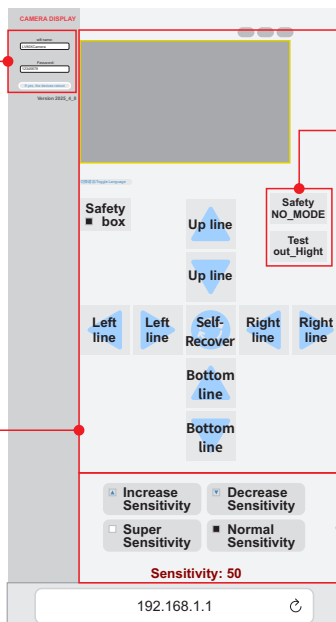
CAMERA DISPLAY

wifi Name:
CAMERA
Password:
12345678
If you: Set the device network

Version 2025_4_8

中文/English Toggle Language

Safety box

Up line

Up line

Safety NO_MODE

Test out_Hight

Left line

Left line

Self-Recover

Right line

Right line

Bottom line

Bottom line

Increase Sensitivity

Decrease Sensitivity

Super Sensitivity

Normal Sensitivity

Sensitivity: 50

192.168.1.1